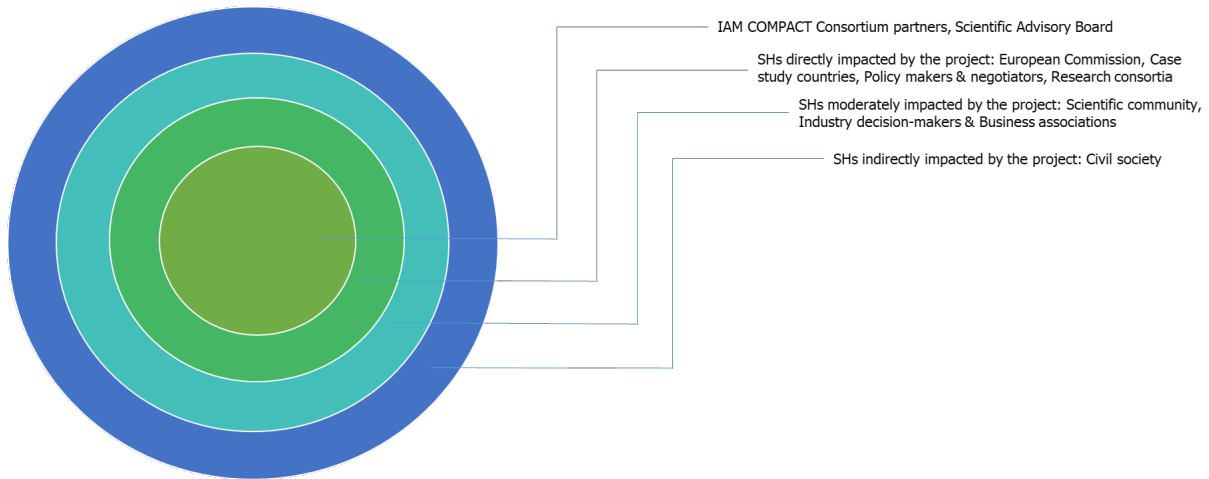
IAM COMPACT Consortium partners, Scientific Advisory Board

SHs directly impacted by the project: European Commission, Case study countries, Policy makers & negotiators, Research consortia

SHs moderately impacted by the project: Scientific community, Industry decision-makers & Business associations

SHs indirectly impacted by the project: Civil society